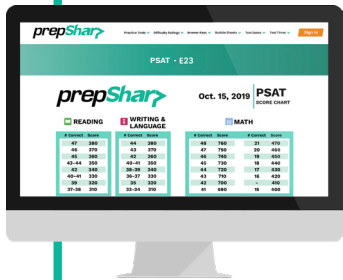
prepShar

Practice Tests Difficulty Ratings Answer Keys Bubble Sheets Test Dates Test Timer Sign In

PSAT - E23

prepShar

Oct. 15, 2019

PSAT SCORE CHART

READING

WRITING & LANGUAGE

MATH

| # Correct | Score |
|---|---|
| 47 | 380 |
| 46 | 370 |
| 45 | 360 |
| 43—44 | 350 |
| 42 | 340 |
| 40—41 | 330 |
| 39 | 320 |
| 37—38 | 310 |

| # Correct | Score |
|---|---|
| 44 | 380 |
| 43 | 370 |
| 42 | 360 |
| 40—41 | 350 |
| 38—39 | 340 |
| 36—37 | 330 |
| 35 | 320 |
| 33—34 | 310 |

| # Correct | Score | # Correct | Score |
|---|---|---|---|
| 48 | 760 | 21 | 470 |
| 47 | 760 | 20 | 460 |
| 46 | 750 | 19 | 450 |
| 45 | 740 | 18 | 440 |
| 44 | 720 | 17 | 430 |
| 43 | 710 | 16 | 420 |
| 42 | 700 | - | 410 |
| 41 | 690 | 15 | 400 |